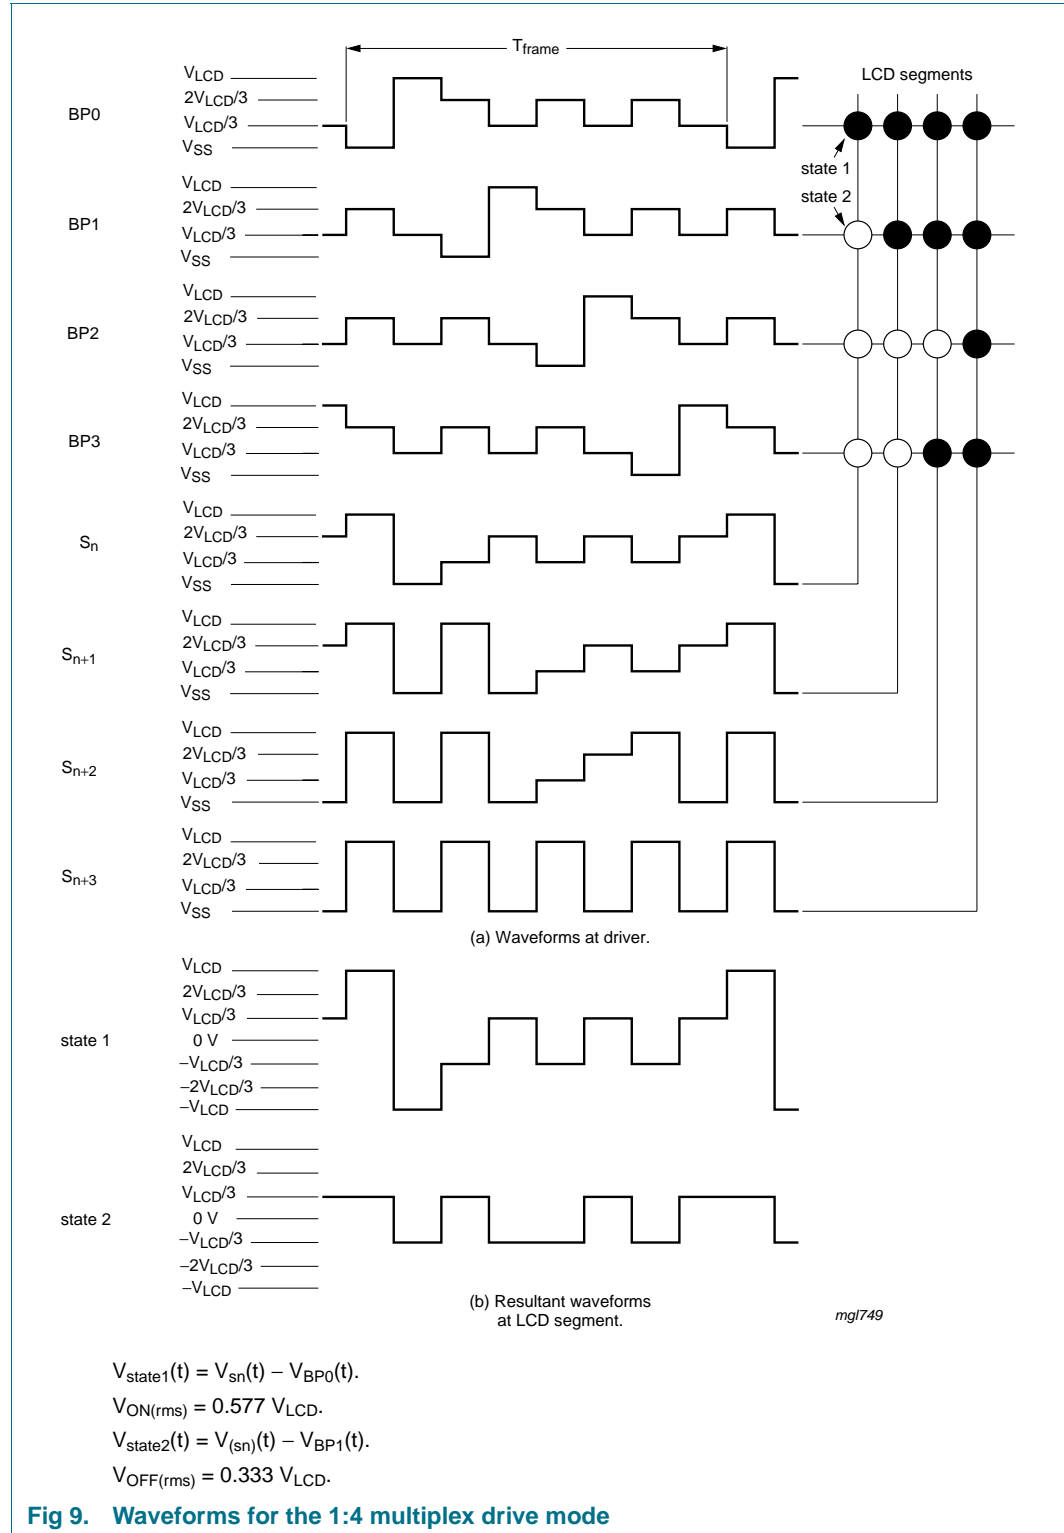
$T_{frame}$

LCD segments

BP0
$V_{LCD}$
$2V_{LCD}/3$
$V_{LCD}/3$
$V_{SS}$

state 1
state 2

BP1
$V_{LCD}$
$2V_{LCD}/3$
$V_{LCD}/3$
$V_{SS}$

BP2
$V_{LCD}$
$2V_{LCD}/3$
$V_{LCD}/3$
$V_{SS}$

BP3
$V_{LCD}$
$2V_{LCD}/3$
$V_{LCD}/3$
$V_{SS}$

$S_n$
$V_{LCD}$
$2V_{LCD}/3$
$V_{LCD}/3$
$V_{SS}$

$S_{n+1}$
$V_{LCD}$
$2V_{LCD}/3$
$V_{LCD}/3$
$V_{SS}$

$S_{n+2}$
$V_{LCD}$
$2V_{LCD}/3$
$V_{LCD}/3$
$V_{SS}$

$S_{n+3}$
$V_{LCD}$
$2V_{LCD}/3$
$V_{LCD}/3$
$V_{SS}$

(a) Waveforms at driver.

state 1
$V_{LCD}$
$2V_{LCD}/3$
$V_{LCD}/3$
0 V
$-V_{LCD}/3$
$-2V_{LCD}/3$
$-V_{LCD}$

state 2
$V_{LCD}$
$2V_{LCD}/3$
$V_{LCD}/3$
0 V
$-V_{LCD}/3$
$-2V_{LCD}/3$
$-V_{LCD}$

(b) Resultant waveforms at LCD segment.

mgl749

$V_{state1}(t) = V_{sn}(t) - V_{BP0}(t)$.
$V_{ON(rms)} = 0.577\ V_{LCD}$.
$V_{state2}(t) = V_{(sn)}(t) - V_{BP1}(t)$.
$V_{OFF(rms)} = 0.333\ V_{LCD}$.

Fig 9. Waveforms for the 1:4 multiplex drive mode